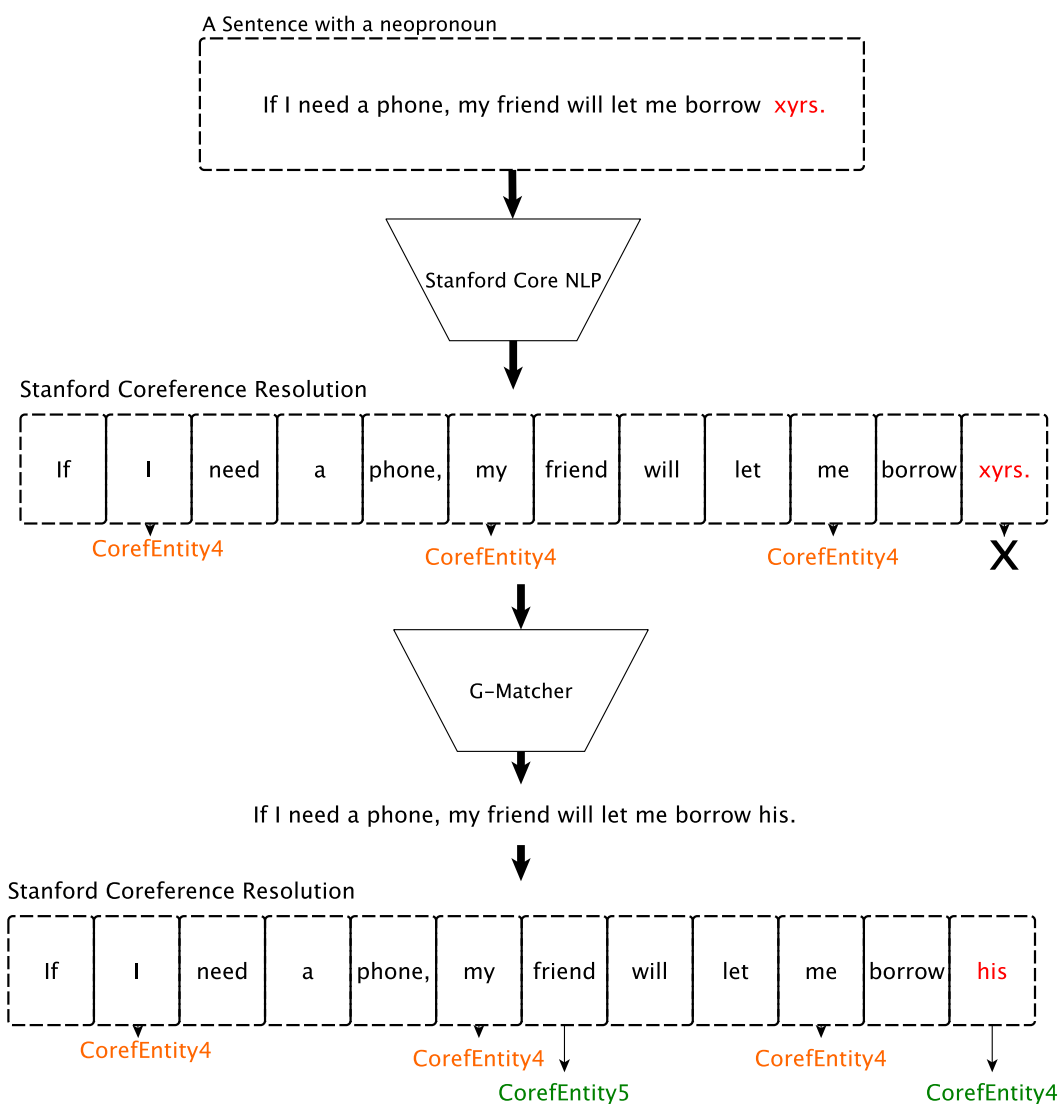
A Sentence with a neopronoun

If I need a phone, my friend will let me borrow xyrs.

Stanford Core NLP

Stanford Coreference Resolution

| If | I | need | a | phone, | my | friend | will | let | me | borrow | xyrs. |
|---|---|---|---|---|---|---|---|---|---|---|---|

CorefEntity4 CorefEntity4 CorefEntity4 X

G-Matcher

If I need a phone, my friend will let me borrow his.

Stanford Coreference Resolution

| If | I | need | a | phone, | my | friend | will | let | me | borrow | his |
|---|---|---|---|---|---|---|---|---|---|---|---|

CorefEntity4 CorefEntity4 CorefEntity5 CorefEntity4 CorefEntity4